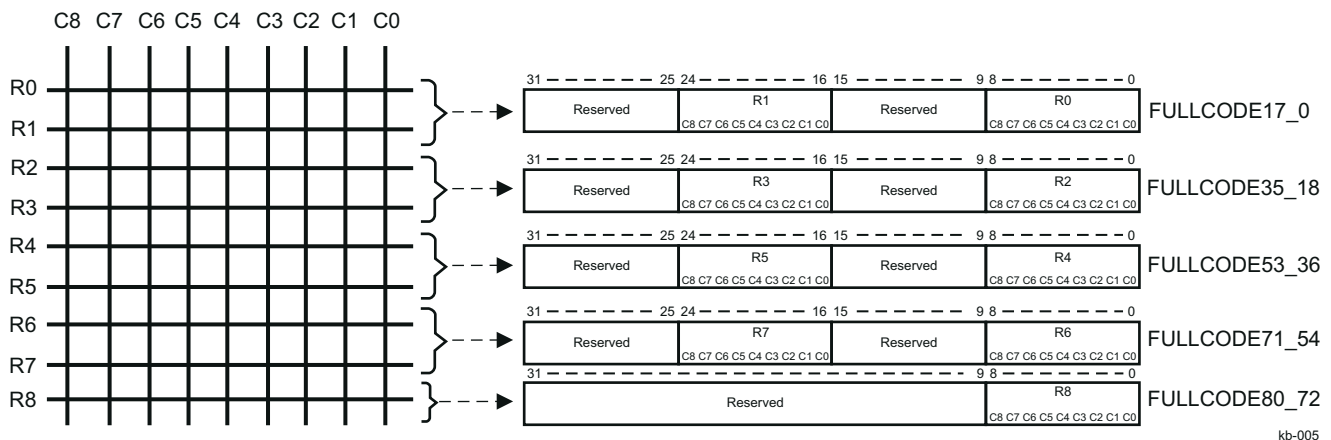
C8 C7 C6 C5 C4 C3 C2 C1 C0

R0
R1
R2
R3
R4
R5
R6
R7
R8

31 25 24 16 15 9 8 0

| Reserved | R1 C8 C7 C6 C5 C4 C3 C2 C1 C0 | Reserved | R0 C8 C7 C6 C5 C4 C3 C2 C1 C0 |
|---|---|---|---|

FULLCODE17_0

31 25 24 16 15 9 8 0

| Reserved | R3 C8 C7 C6 C5 C4 C3 C2 C1 C0 | Reserved | R2 C8 C7 C6 C5 C4 C3 C2 C1 C0 |
|---|---|---|---|

FULLCODE35_18

31 25 24 16 15 9 8 0

| Reserved | R5 C8 C7 C6 C5 C4 C3 C2 C1 C0 | Reserved | R4 C8 C7 C6 C5 C4 C3 C2 C1 C0 |
|---|---|---|---|

FULLCODE53_36

31 25 24 16 15 9 8 0

| Reserved | R7 C8 C7 C6 C5 C4 C3 C2 C1 C0 | Reserved | R6 C8 C7 C6 C5 C4 C3 C2 C1 C0 |
|---|---|---|---|

FULLCODE71_54

31 9 8 0

| Reserved | R8 C8 C7 C6 C5 C4 C3 C2 C1 C0 |
|---|---|

FULLCODE80_72

kb-005